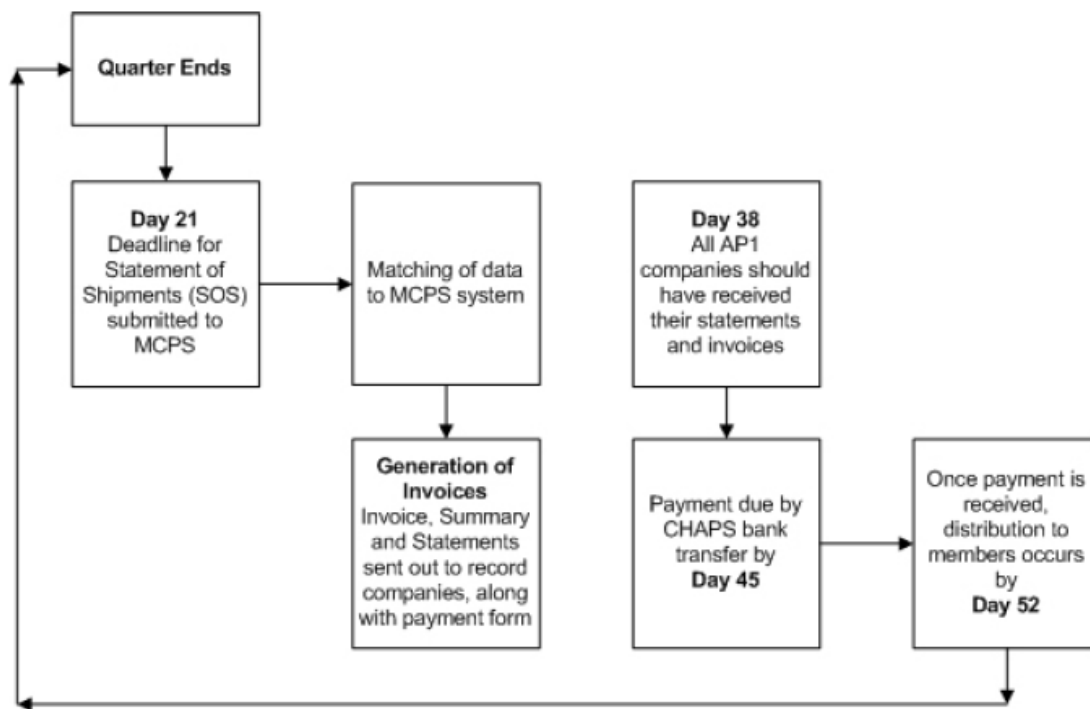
Quarter Ends

Day 21
Deadline for Statement of Shipments (SOS) submitted to MCPS

Matching of data to MCPS system

Generation of Invoices
Invoice, Summary and Statements sent out to record companies, along with payment form

Day 38
All AP1 companies should have received their statements and invoices

Payment due by CHAPS bank transfer by
Day 45

Once payment is received, distribution to members occurs by
Day 52